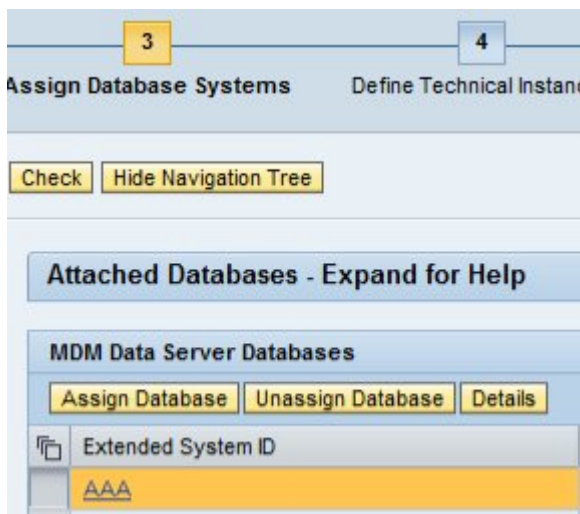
3
ssign Database Systems

4
Define Technical Instan

Check Hide Navigation Tree

Attached Databases - Expand for Help

MDM Data Server Databases

Assign Database Unassign Database Details

| Extended System ID |
|---|
| AAA |